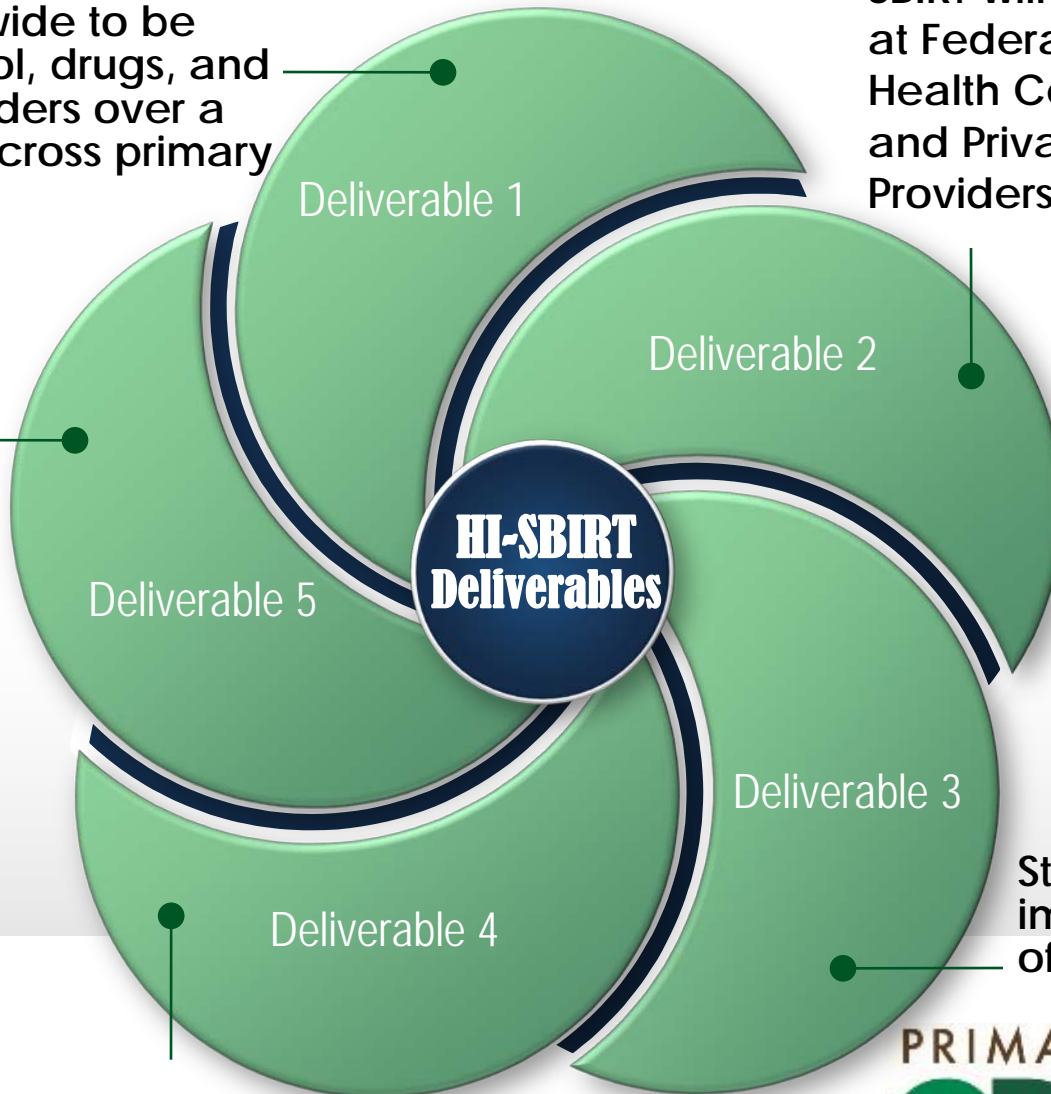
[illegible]wide to be
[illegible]ol, drugs, and
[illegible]ders over a
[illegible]cross primary

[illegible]SBIRT will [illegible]
at Federa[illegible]
Health Ce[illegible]
and Priva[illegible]
Providers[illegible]

Deliverable 1

Deliverable 2

Deliverable 5

HI-SBIRT Deliverables

Deliverable 3

Deliverable 4

St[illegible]
im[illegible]
of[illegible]

PRIMA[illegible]